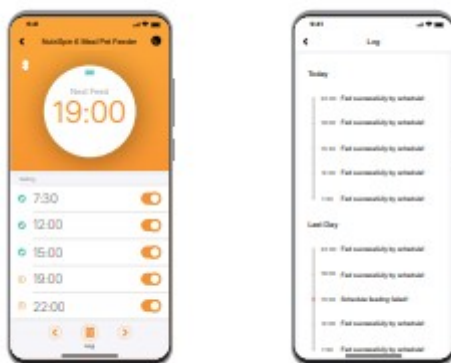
NutriSpin 6 Meal Pet Feeder

Next Feed
19:00

7:30
12:00
15:00
19:00
22:00

Log

Log

Today

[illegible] Fed successfully by schedule
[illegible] Fed successfully by schedule
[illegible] Fed successfully by schedule
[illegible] Fed successfully by schedule
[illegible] Fed successfully by schedule

Last Day

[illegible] Fed successfully by schedule
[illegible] Fed successfully by schedule
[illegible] Schedule feeding failed
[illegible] Fed successfully by schedule
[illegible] Fed successfully by schedule